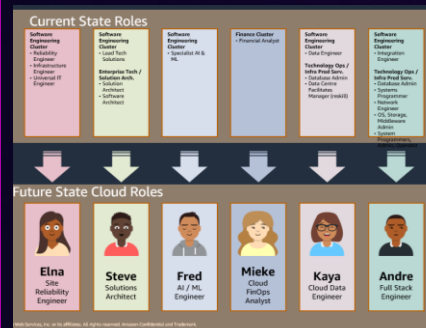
Current State Roles

Software Engineering Cluster
• Reliability Engineer
• Infrastructure Engineer
• Universal IT Engineer

Software Engineering Cluster
• Lead Tech Solutions

Enterprise Tech / Solution Arch.
• Solution Architect
• Software Architect

Software Engineering Cluster
• Specialist AI & ML

Finance Cluster
• Financial Analyst

Software Engineering Cluster
• Data Engineer

Technology Ops / Infra Prod Serv.
• Database Admin
• Data Centre Facilitates Manager (reskill)

Software Engineering Cluster
• Integration Engineer

Technology Ops / Infra Prod Serv.
• Database Admin
• Systems Programmer
• Network Engineer
• OS, Storage, Middleware Admin
• System Programmers, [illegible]

Future State Cloud Roles

Elna
Site Reliability Engineer

Steve
Solutions Architect

Fred
AI / ML Engineer

Mieke
Cloud FinOps Analyst

Kaya
Cloud Data Engineer

Andre
Full Stack Engineer

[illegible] Web Services, Inc. or its affiliates. All rights reserved. Amazon Confidential and Trademark.